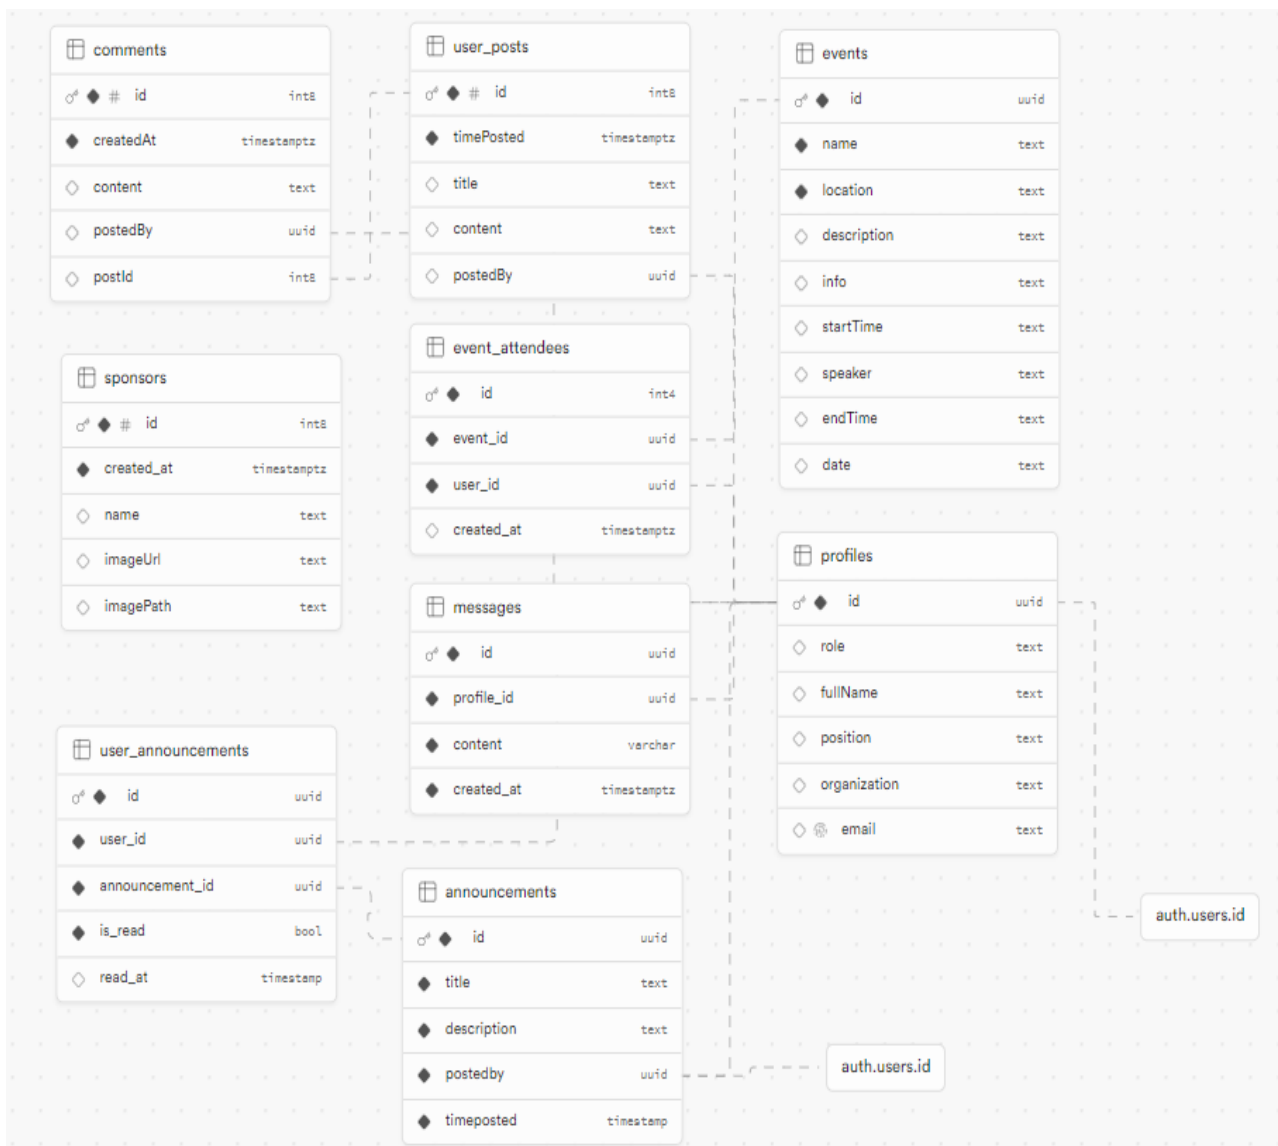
comments

| | |
|---|---|
| id | int8 |
| createdAt | timestamptz |
| content | text |
| postedBy | uuid |
| postId | int8 |

user_posts

| | |
|---|---|
| id | int8 |
| timePosted | timestamptz |
| title | text |
| content | text |
| postedBy | uuid |

events

| | |
|---|---|
| id | uuid |
| name | text |
| location | text |
| description | text |
| info | text |
| startTime | text |
| speaker | text |
| endTime | text |
| date | text |

sponsors

| | |
|---|---|
| id | int8 |
| created_at | timestamptz |
| name | text |
| imageUrl | text |
| imagePath | text |

event_attendees

| | |
|---|---|
| id | int4 |
| event_id | uuid |
| user_id | uuid |
| created_at | timestamptz |

profiles

| | |
|---|---|
| id | uuid |
| role | text |
| fullName | text |
| position | text |
| organization | text |
| email | text |

messages

| | |
|---|---|
| id | uuid |
| profile_id | uuid |
| content | varchar |
| created_at | timestamptz |

user_announcements

| | |
|---|---|
| id | uuid |
| user_id | uuid |
| announcement_id | uuid |
| is_read | bool |
| read_at | timestamp |

announcements

| | |
|---|---|
| id | uuid |
| title | text |
| description | text |
| postedby | uuid |
| timeposted | timestamp |

auth.users.id

auth.users.id